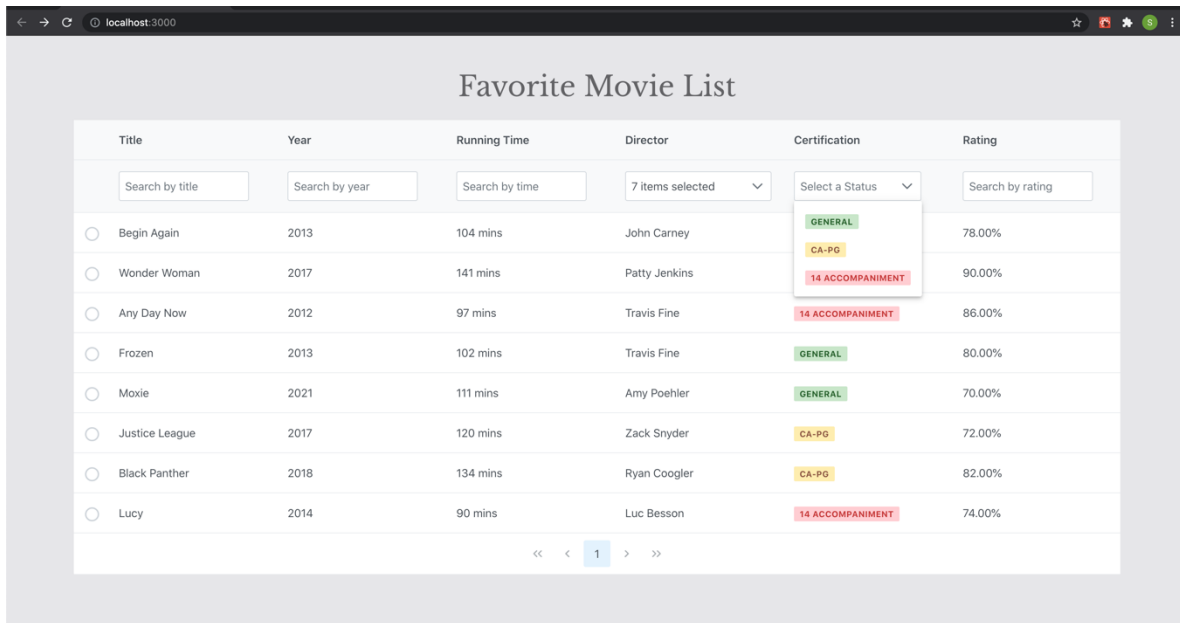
localhost:3000

S

Favorite Movie List

| Title | Year | Running Time | Director | Certification | Rating |
|---|---|---|---|---|---|
| Search by title | Search by year | Search by time | 7 items selected | Select a Status | Search by rating |
| Begin Again | 2013 | 104 mins | John Carney | GENERAL | 78.00% |
| Wonder Woman | 2017 | 141 mins | Patty Jenkins | CA-PG | 90.00% |
| Any Day Now | 2012 | 97 mins | Travis Fine | 14 ACCOMPANIMENT | 86.00% |
| Frozen | 2013 | 102 mins | Travis Fine | GENERAL | 80.00% |
| Moxie | 2021 | 111 mins | Amy Poehler | GENERAL | 70.00% |
| Justice League | 2017 | 120 mins | Zack Snyder | CA-PG | 72.00% |
| Black Panther | 2018 | 134 mins | Ryan Coogler | CA-PG | 82.00% |
| Lucy | 2014 | 90 mins | Luc Besson | 14 ACCOMPANIMENT | 74.00% |

GENERAL
CA-PG
14 ACCOMPANIMENT

« ‹ 1 › »